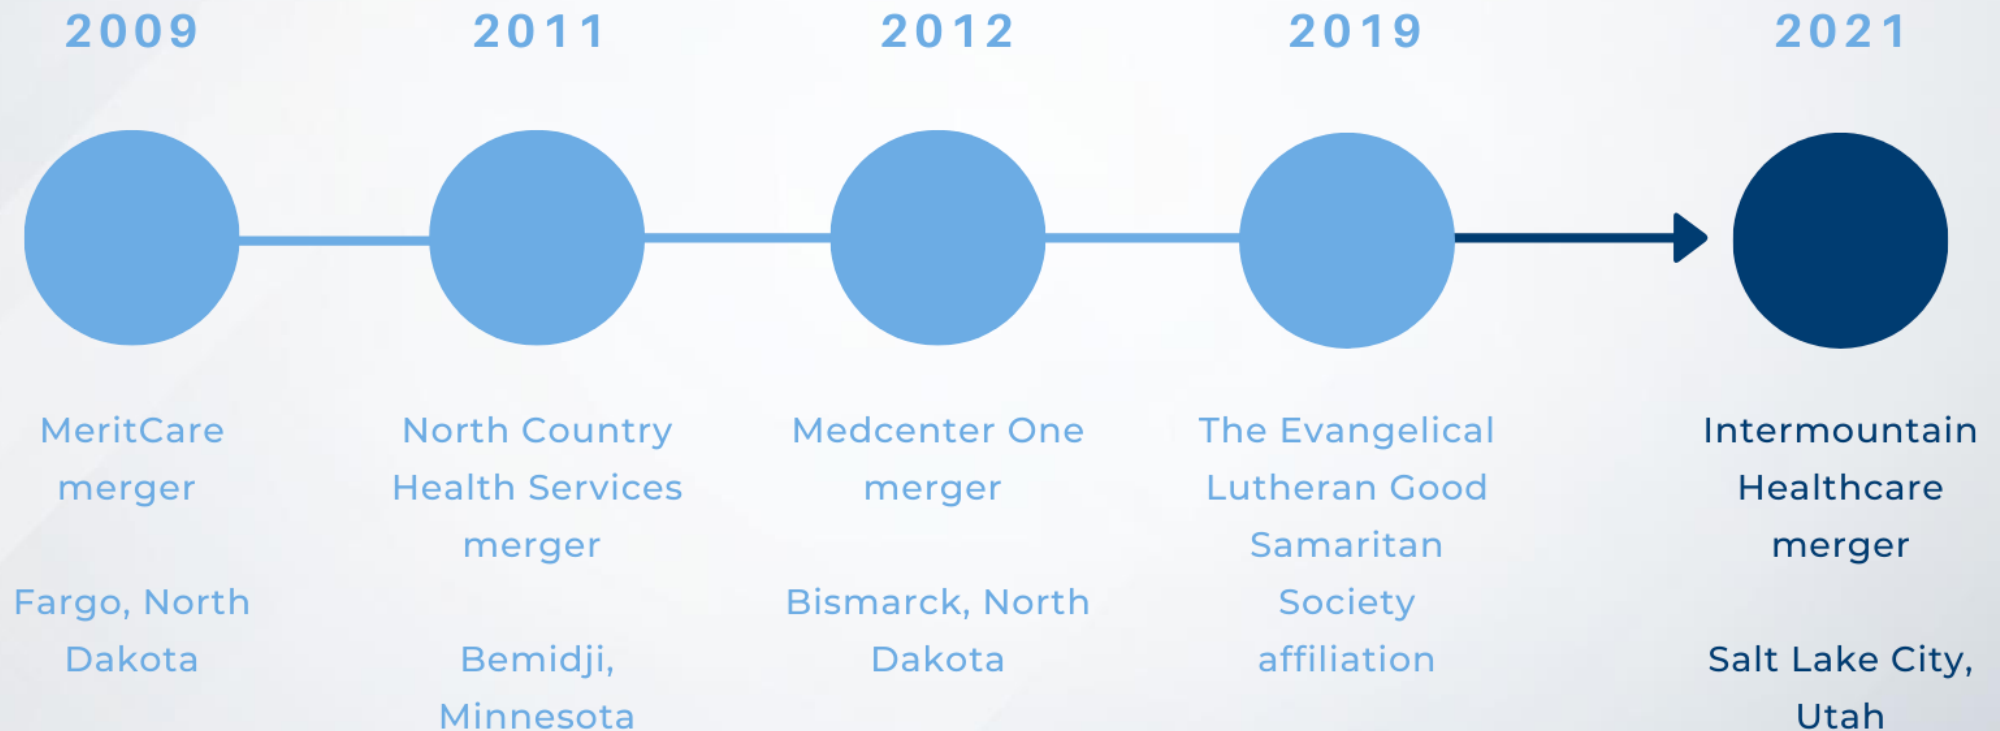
2009

MeritCare merger

Fargo, North Dakota

2011

North Country Health Services merger

Bemidji, Minnesota

2012

Medcenter One merger

Bismarck, North Dakota

2019

The Evangelical Lutheran Good Samaritan Society affiliation

2021

Intermountain Healthcare merger

Salt Lake City, Utah